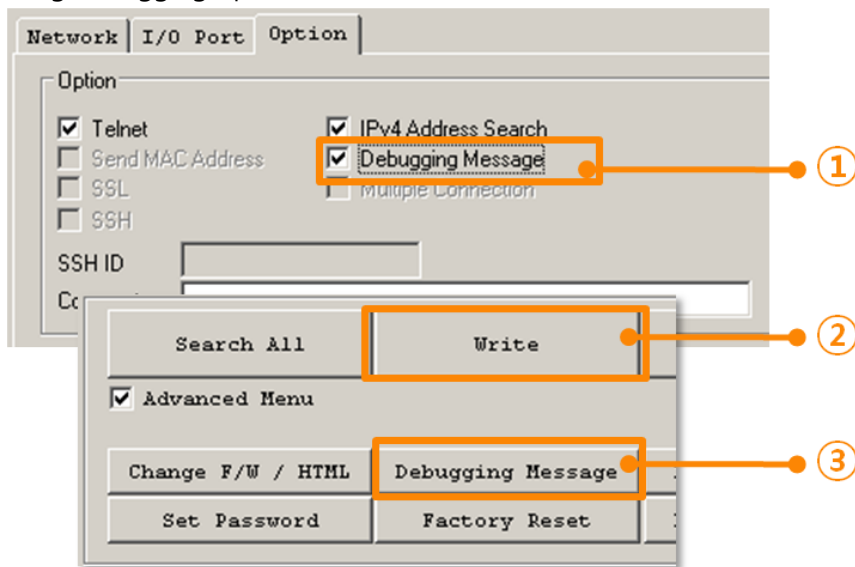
Network | I/O Port | Option

Option

☑ Telnet
☐ Send MAC Address
☐ SSL
☐ SSH

☑ IPv4 Address Search
☑ Debugging Message
☐ Multiple Connection

SSH ID
Co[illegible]

①

Search All
Write
②

☑ Advanced Menu

Change F/W / HTML
Debugging Message
③
Set Password
Factory Reset